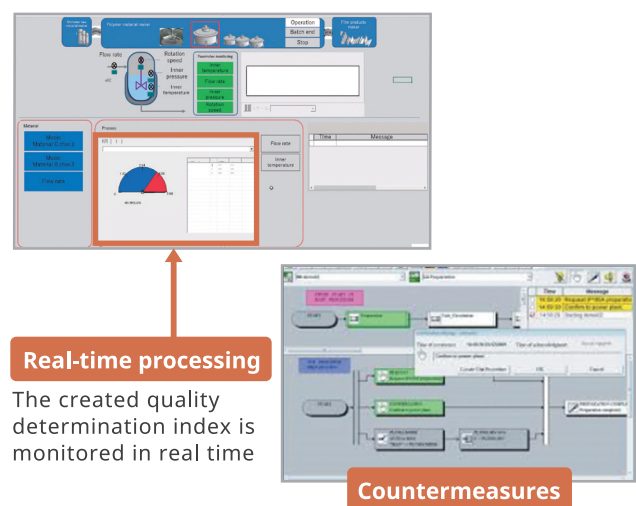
Powder raw material
Operation
Batch end
Stop
Fine powder metal
Flow rate
Rotation speed
Inner pressure
Inner temperature
Parameter monitoring
Inner temperature
Flow rate
Inner pressure
Rotation speed
Material
Move Material (Line) 1
Move Material (Line) 2
Flow rate
Process
Flow rate
Inner temperature
Time
Message

Real-time processing

The created quality determination index is monitored in real time

Time
Message
Cancel

Countermeasures